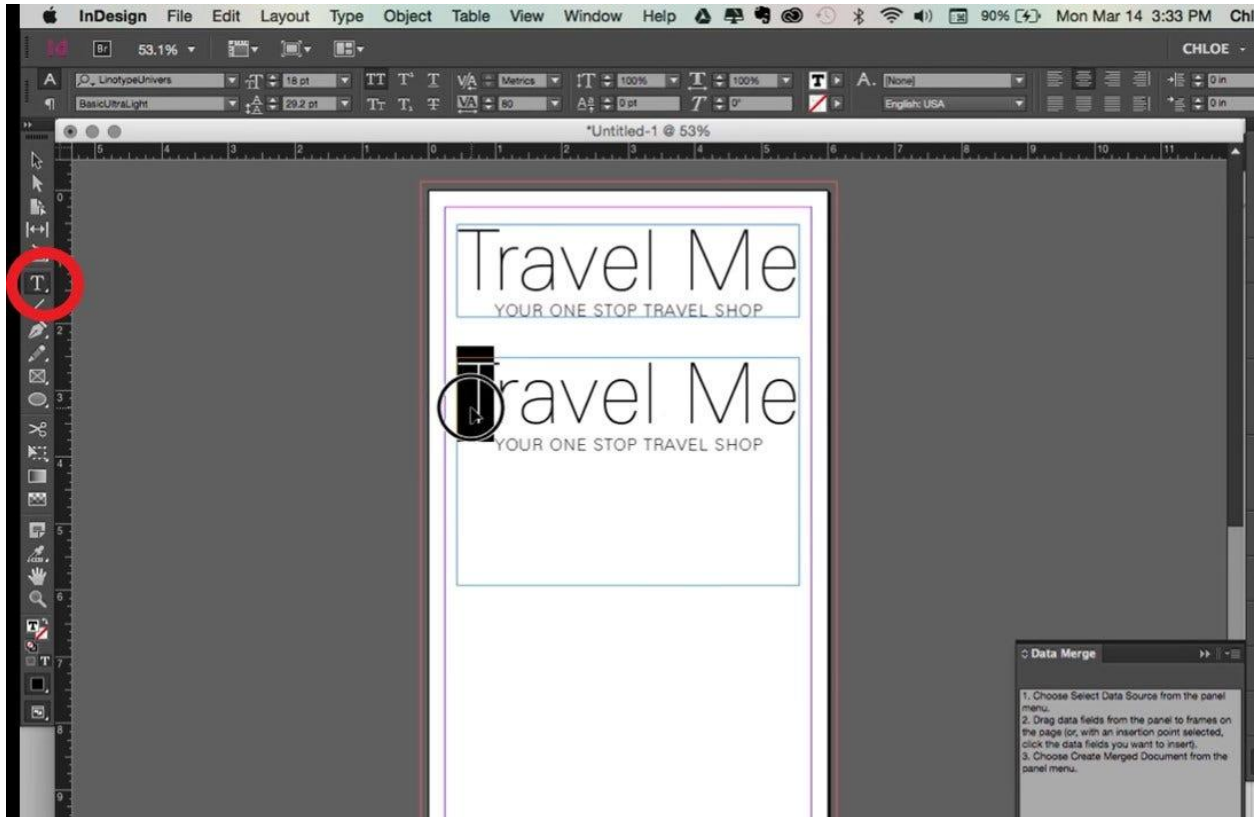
InDesign File Edit Layout Type Object Table View Window Help 90% Mon Mar 14 3:33 PM Chl

Id Br 53.1%

CHLOE

LinotypeUnivers 18 pt Metrics 100% 100% [None]
BasicUltraLight 29.2 pt 80 0 pt 0° English: USA 0 in 0 in

*Untitled-1 @ 53%

Travel Me
YOUR ONE STOP TRAVEL SHOP

Travel Me
YOUR ONE STOP TRAVEL SHOP

Data Merge

1. Choose Select Data Source from the panel menu.
2. Drag data fields from the panel to frames on the page (or, with an insertion point selected, click the data fields you want to insert).
3. Choose Create Merged Document from the panel menu.